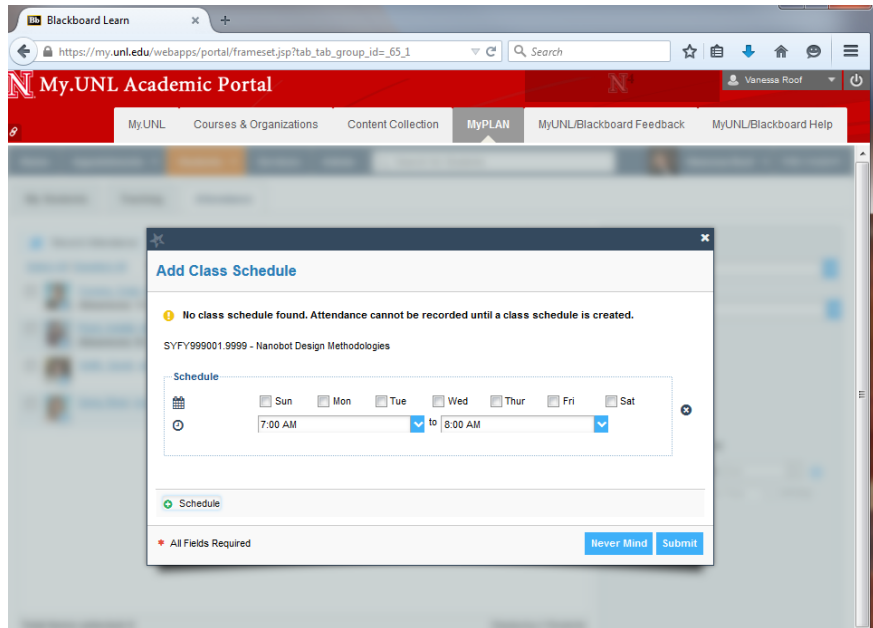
Bb Blackboard Learn ×

https://my.unl.edu/webapps/portal/frameset.jsp?tab_tab_group_id=_65_1

Search

N My.UNL Academic Portal

Vanessa Roof

My.UNL | Courses & Organizations | Content Collection | MyPLAN | MyUNL/Blackboard Feedback | MyUNL/Blackboard Help

Add Class Schedule

No class schedule found. Attendance cannot be recorded until a class schedule is created.

SYFY999001.9999 - Nanobot Design Methodologies

Schedule

Sun Mon Tue Wed Thur Fri Sat

7:00 AM to 8:00 AM

Schedule

* All Fields Required

Never Mind Submit